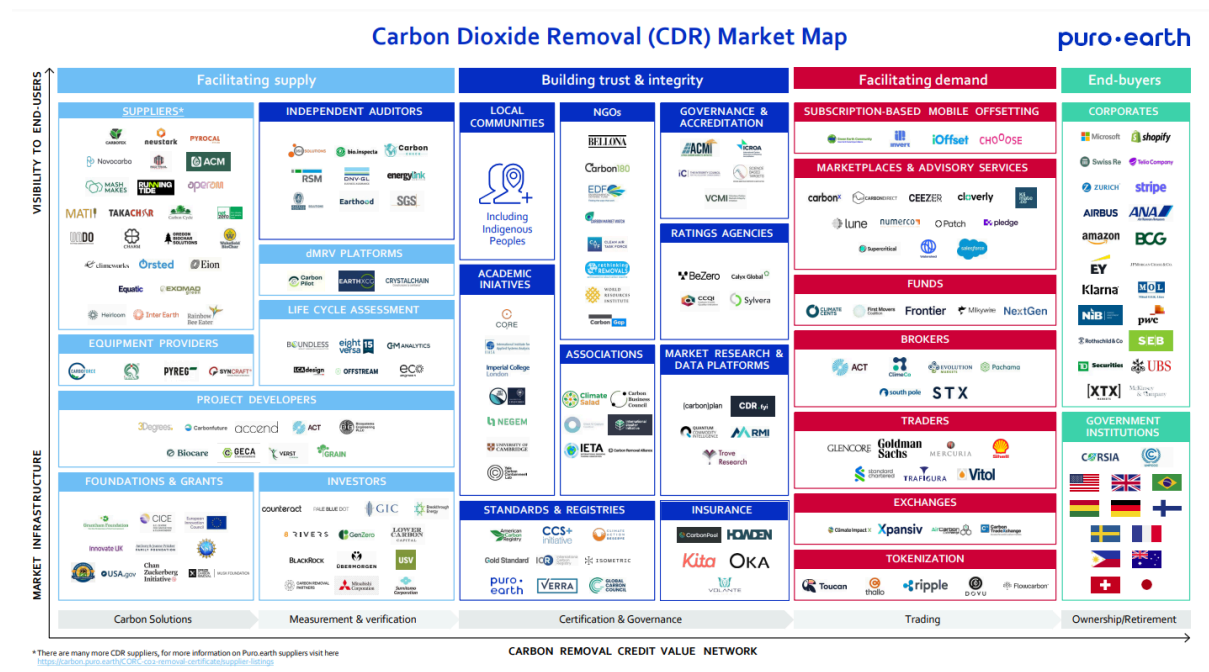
Carbon Dioxide Removal (CDR) Market Map

puro·earth

VISIBILITY TO END-USERS

MARKET INFRASTRUCTURE

Facilitating supply

SUPPLIERS*

CARBOFEX neustark PYROCAL
Novocarbo ACM
MASH MAKES RUNNING TIDE aperam
MATI TAKACHAR Carbon Cycle
ODO CHARM OREGON BIOCHAR SOLUTIONS
climeworks Ørsted Eion
Equatic EXOMAD green
Heirloom Inter Earth Rainbow Bee Eater

EQUIPMENT PROVIDERS

CARBOFEX PYREG SYNCRAFT

PROJECT DEVELOPERS

3Degrees Carbonfuture accend ACT
Biocare GECA VERST GRAIN

FOUNDATIONS & GRANTS

CICE
Innovate UK
USA.gov Chan Zuckerberg Initiative

INDEPENDENT AUDITORS

bio.inspecta Carbon
RSM DNV-GL energylink
Earthood SGS

dMRV PLATFORMS

Carbon Pilot EARTHKCC CRYSTALCHAIN

LIFE CYCLE ASSESSMENT

BOUNDLESS eight versa 15 GM ANALYTICS
LCA design OFFSTREAM eco

INVESTORS

counteract FALL BLUE DOT GIC Breakthrough Energy
RIVERS GenZero LOWER CARBON CAPITAL
BLACKROCK ÜBERMORGEN USV
Mitsubishi Corporation

Building trust & integrity

LOCAL COMMUNITIES

Including Indigenous Peoples

ACADEMIC INIATIVES

CORE
Imperial College London
NEGEM
UNIVERSITY OF CAMBRIDGE

NGOs

BELLONA
Carbon180
EDF
CLEAN AIR TASK FORCE
rethinking REMOVALS
WORLD RESOURCES INSTITUTE
Carbon Gap

ASSOCIATIONS

Climate Salad Carbon Business Council
IETA

GOVERNANCE & ACCREDITATION

ACMI ICROA
iC
VCMI

RATINGS AGENCIES

BeZero Calyx Global
CCQI Sylvera

MARKET RESEARCH & DATA PLATFORMS

carbon plan CDR.fyi
RMI
Trove Research

STANDARDS & REGISTRIES

American Carbon Registry CCS+ initiative
Gold Standard ICR ISOMETRIC
puro earth VERRA GLOBAL CARBON COUNCIL

INSURANCE

CarbonPool HOWDEN
Kita OKA
VOLANTE

Facilitating demand

SUBSCRIPTION-BASED MOBILE OFFSETTING

invera iOffset CHOOOSE

MARKETPLACES & ADVISORY SERVICES

carbonx CARBONDIRECT CEEZER cloverly
lune numerco Patch pledge
Supercritical salesforce

FUNDS

CLIMATE CENTS First Movers Coalition Frontier Milkywire NextGen

BROKERS

ACT ClimeCo EVOLUTION MARKETS Pachama
south pole STX

TRADERS

GLENCORE Goldman Sachs MERCURIA Shell
standard chartered TRAFIGURA Vitol

EXCHANGES

Climate Impact X Xpansiv Carbon Trade Exchange

TOKENIZATION

Toucan thallo ripple DOVU Flowcarbon

End-buyers

CORPORATES

Microsoft shopify
Swiss Re Telia Company
ZURICH stripe
AIRBUS ANA
amazon BCG
EY
Klarna MOL
NIB
pwc
Rothschild & Co SEB
TD Securities UBS
XTX McKinsey & Company

GOVERNMENT INSTITUTIONS

CORSIA

Carbon Solutions
Measurement & verification
Certification & Governance
Trading
Ownership/Retirement

CARBON REMOVAL CREDIT VALUE NETWORK

* There are many more CDR suppliers, for more information on Puro.earth suppliers visit here
https://carbon.puro.earth/CORC-co2-removal-certificate/supplier-listings